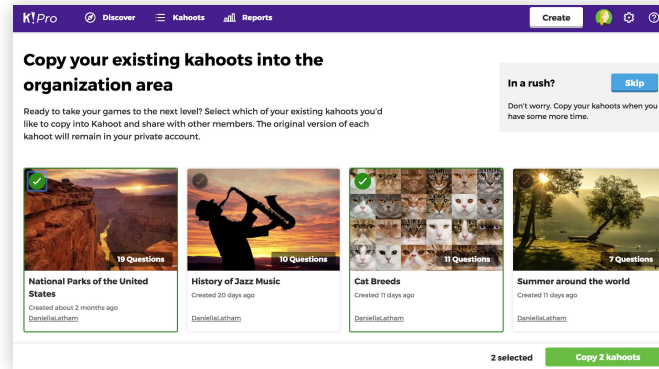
K!Pro Discover Kahoots Reports Create

Copy your existing kahoots into the organization area

Ready to take your games to the next level? Select which of your existing kahoots you'd like to copy into Kahoot and share with other members. The original version of each kahoot will remain in your private account.

In a rush? Skip
Don't worry. Copy your kahoots when you have some more time.

19 Questions
National Parks of the United States
Created about 2 months ago
DaniellaLatham

10 Questions
History of Jazz Music
Created 20 days ago
DaniellaLatham

11 Questions
Cat Breeds
Created 11 days ago
DaniellaLatham

7 Questions
Summer around the world
Created 11 days ago
DaniellaLatham

2 selected Copy 2 kahoots